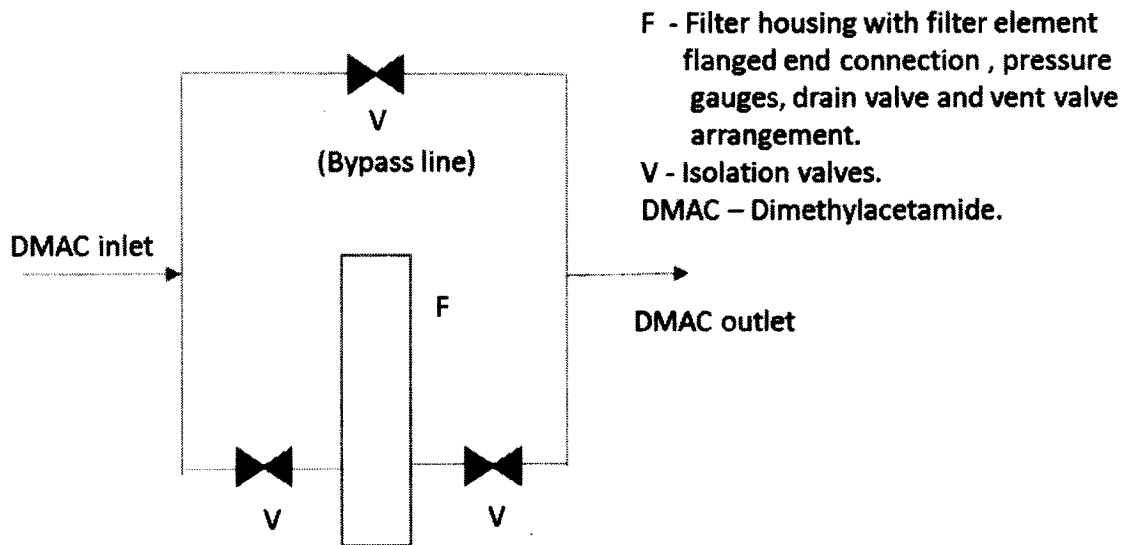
F - Filter housing with filter element flanged end connection , pressure gauges, drain valve and vent valve arrangement.
V - Isolation valves.
DMAC – Dimethylacetamide.

V
(Bypass line)

DMAC inlet

F

DMAC outlet

V

V